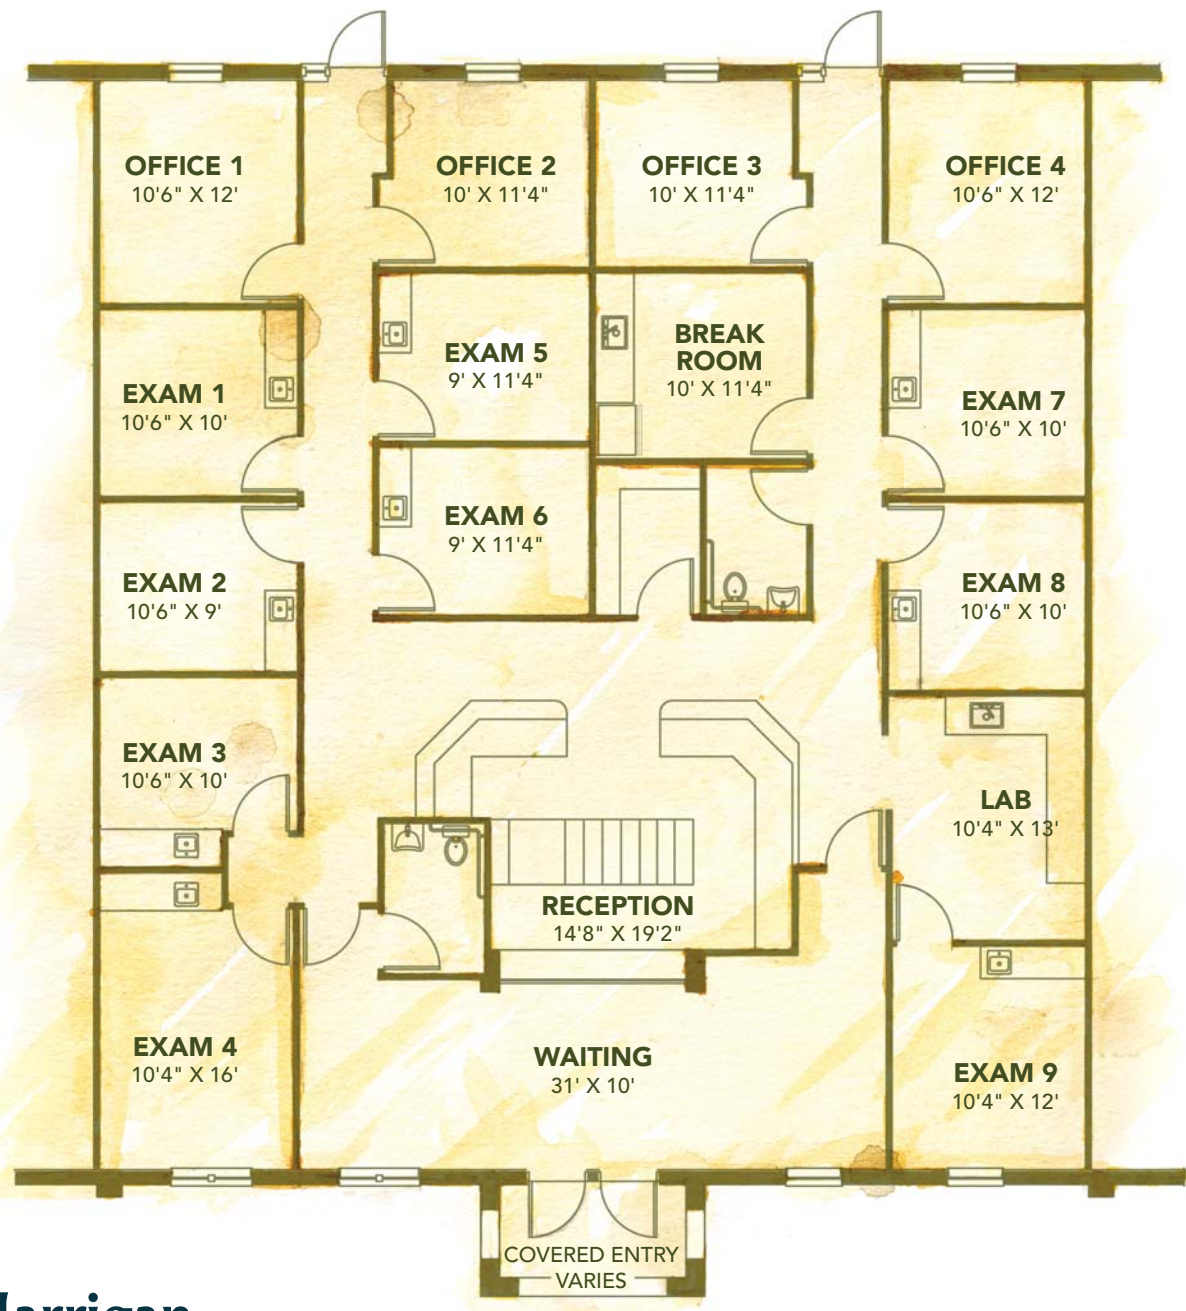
OFFICE 1
10'6" X 12'

OFFICE 2
10' X 11'4"

OFFICE 3
10' X 11'4"

OFFICE 4
10'6" X 12'

EXAM 5
9' X 11'4"

BREAK ROOM
10' X 11'4"

EXAM 1
10'6" X 10'

EXAM 7
10'6" X 10'

EXAM 6
9' X 11'4"

EXAM 2
10'6" X 9'

EXAM 8
10'6" X 10'

EXAM 3
10'6" X 10'

LAB
10'4" X 13'

RECEPTION
14'8" X 19'2"

EXAM 4
10'4" X 16'

WAITING
31' X 10'

EXAM 9
10'4" X 12'

COVERED ENTRY
VARIES

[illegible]